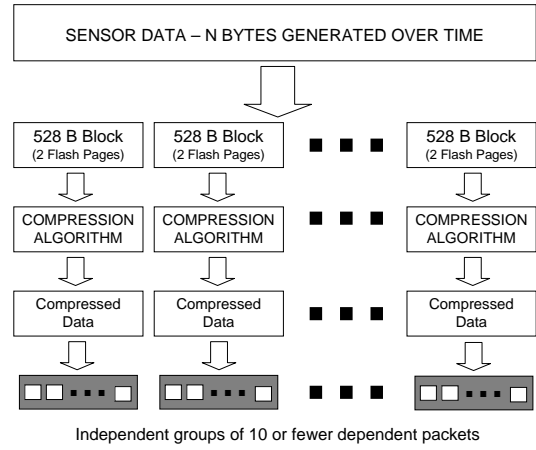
SENSOR DATA – N BYTES GENERATED OVER TIME

528 B Block (2 Flash Pages)

528 B Block (2 Flash Pages)

528 B Block (2 Flash Pages)

COMPRESSION ALGORITHM

COMPRESSION ALGORITHM

COMPRESSION ALGORITHM

Compressed Data

Compressed Data

Compressed Data

Independent groups of 10 or fewer dependent packets